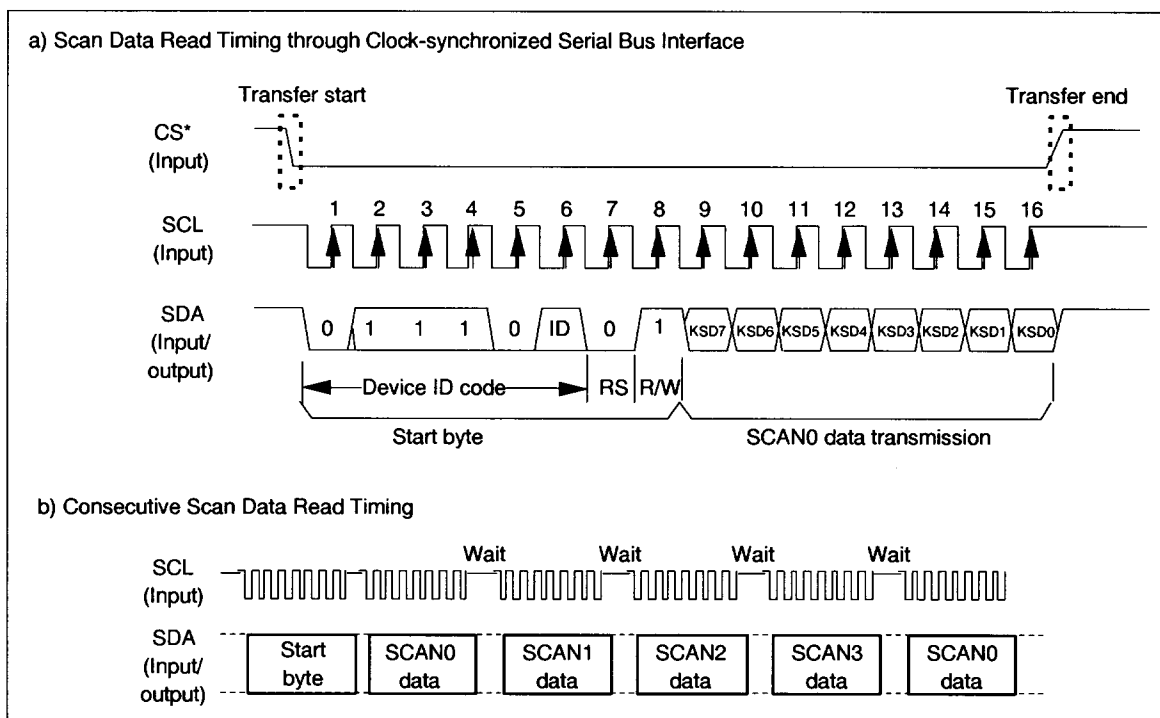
a) Scan Data Read Timing through Clock-synchronized Serial Bus Interface

Transfer start

Transfer end

CS*
(Input)

SCL
(Input)

1 2 3 4 5 6 7 8 9 10 11 12 13 14 15 16

SDA
(Input/
output)

0 1 1 1 0 ID 0 1 KSD7 KSD6 KSD5 KSD4 KSD3 KSD2 KSD1 KSD0

Device ID code RS R/W

Start byte

SCAN0 data transmission

b) Consecutive Scan Data Read Timing

Wait Wait Wait Wait

SCL
(Input)

SDA
(Input/
output)

Start byte

SCAN0 data

SCAN1 data

SCAN2 data

SCAN3 data

SCAN0 data